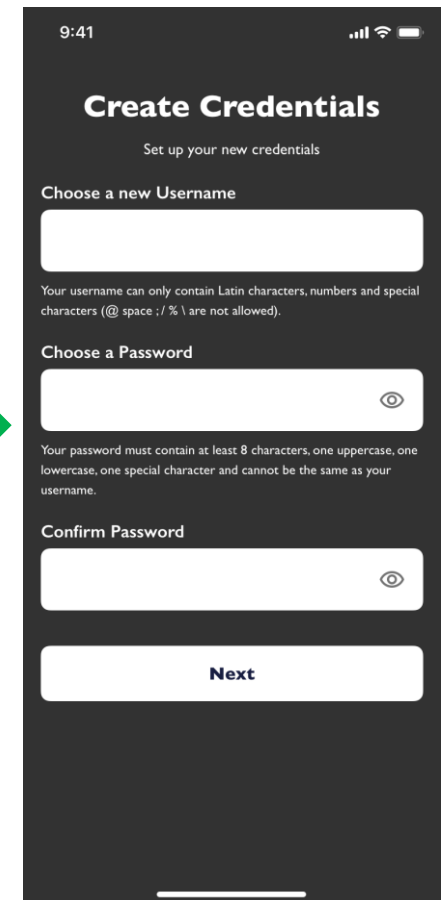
9:41

Create Credentials

Set up your new credentials

Choose a new Username

Your username can only contain Latin characters, numbers and special characters (@ space ; / % \ are not allowed).

Choose a Password

Your password must contain at least 8 characters, one uppercase, one lowercase, one special character and cannot be the same as your username.

Confirm Password

Next